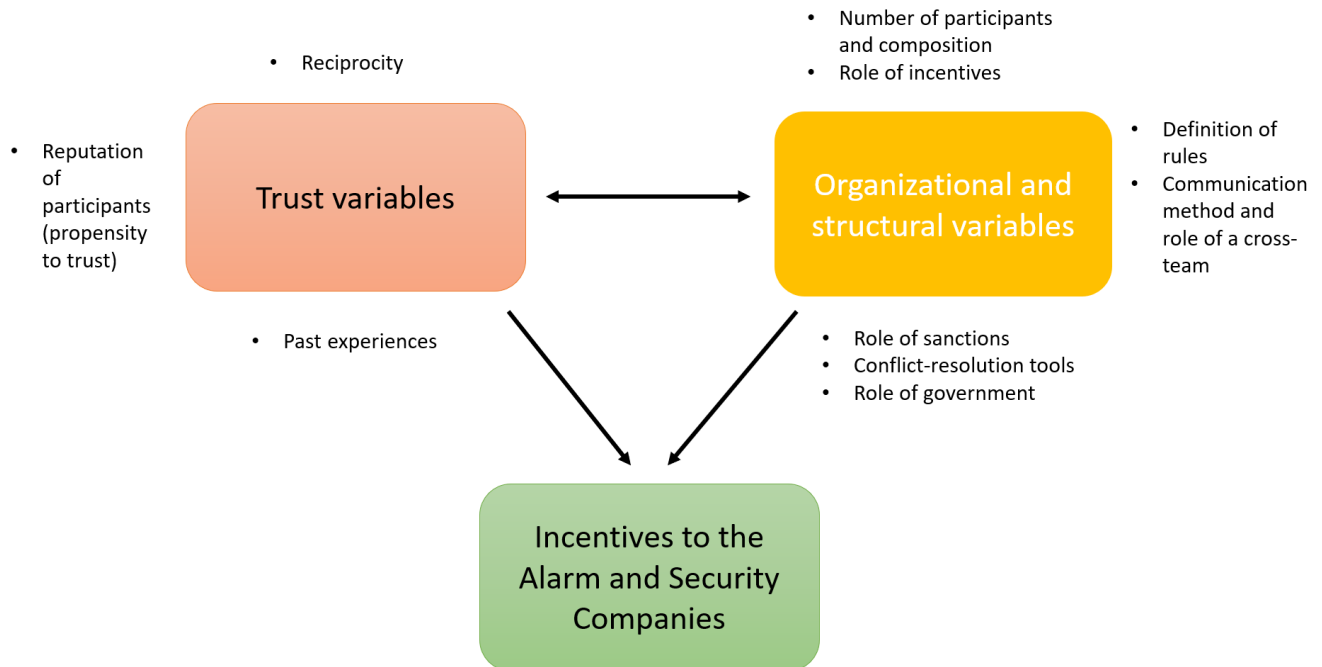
• Reciprocity

• Reputation of participants (propensity to trust)

Trust variables

• Past experiences

• Number of participants and composition
• Role of incentives

Organizational and structural variables

• Definition of rules
• Communication method and role of a cross-team

• Role of sanctions
• Conflict-resolution tools
• Role of government

Incentives to the Alarm and Security Companies